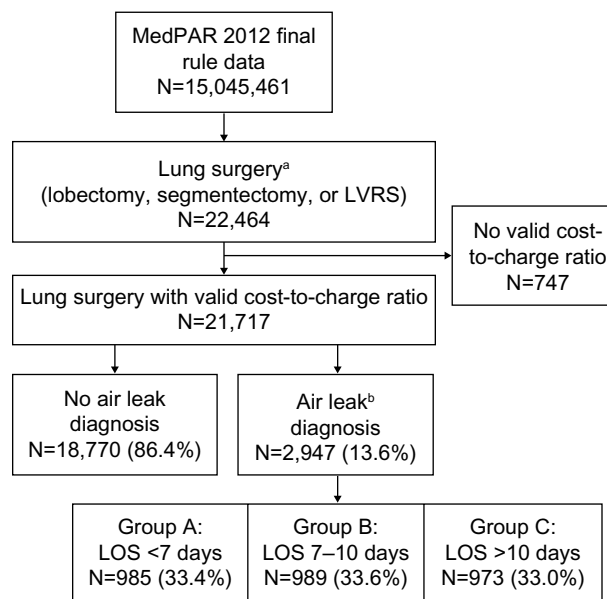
MedPAR 2012 final rule data
N=15,045,461

Lung surgery$^{a}$
(lobectomy, segmentectomy, or LVRS)
N=22,464

No valid cost-to-charge ratio
N=747

Lung surgery with valid cost-to-charge ratio
N=21,717

No air leak diagnosis
N=18,770 (86.4%)

Air leak$^{b}$ diagnosis
N=2,947 (13.6%)

Group A:
LOS <7 days
N=985 (33.4%)

Group B:
LOS 7–10 days
N=989 (33.6%)

Group C:
LOS >10 days
N=973 (33.0%)